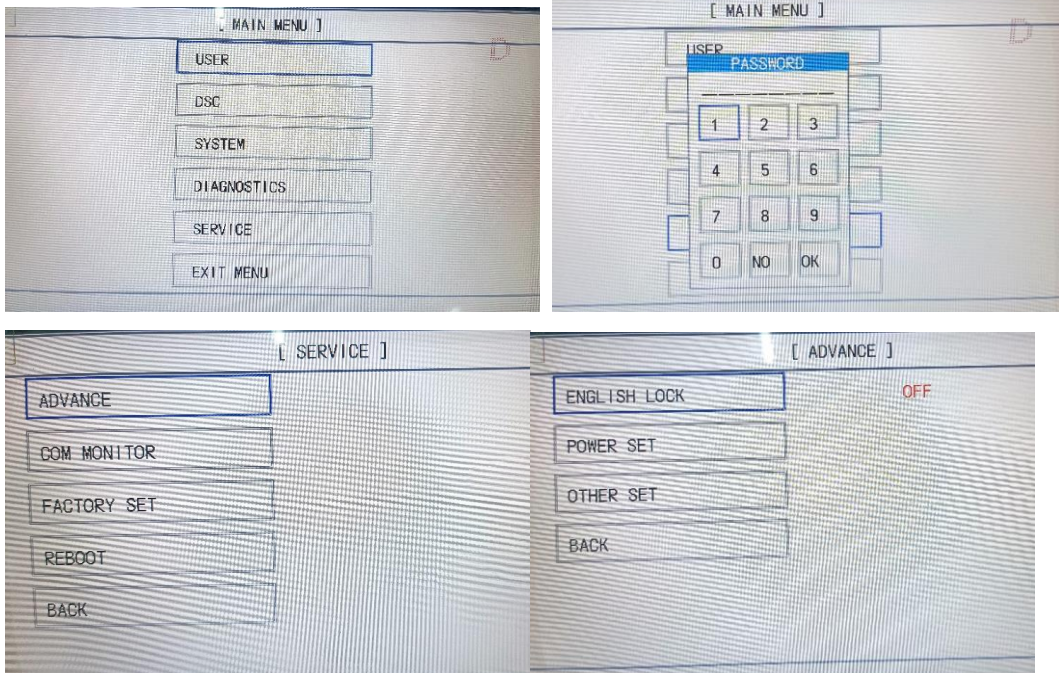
[ MAIN MENU ]

USER

DSC

SYSTEM

DIAGNOSTICS

SERVICE

EXIT MENU

D

[ MAIN MENU ]

USER

PASSWORD

1 2 3

4 5 6

7 8 9

0 NO OK

D

[ SERVICE ]

ADVANCE

COM MONITOR

FACTORY SET

REBOOT

BACK

[ ADVANCE ]

ENGLISH LOCK

OFF

POWER SET

OTHER SET

BACK